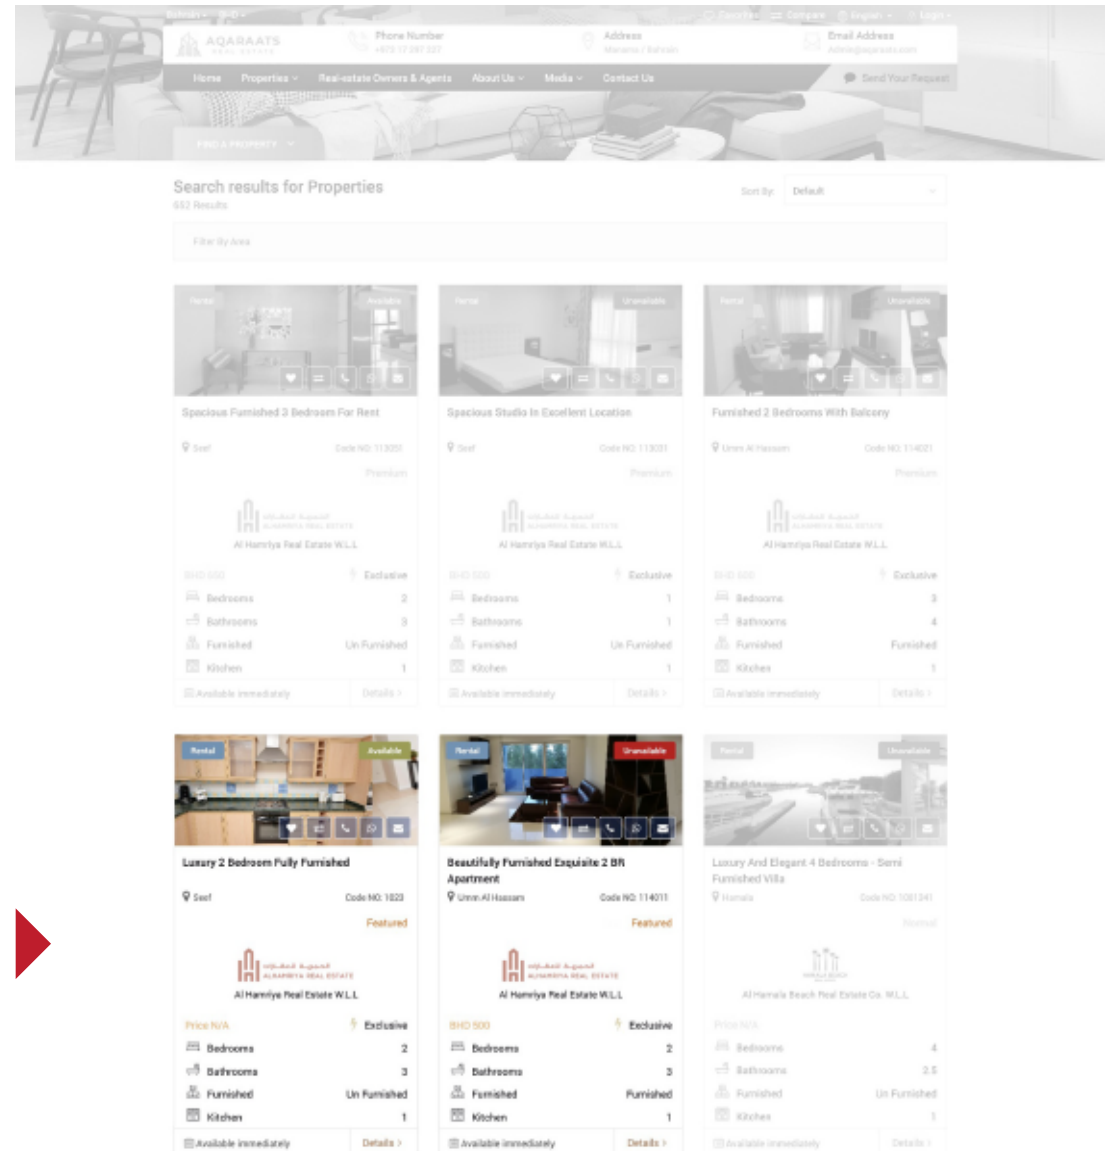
Bahrain ▾ BHD ▾ Favorites Compare English ▾ Login ▾

AQARAATS REAL ESTATE
Phone Number +973 17 297 321
Address Manama / Bahrain
Email Address Admin@aqaraats.com

Home Properties ▾ Real-estate Owners & Agents About Us ▾ Media ▾ Contact Us Send Your Request

FIND A PROPERTY

Search results for Properties
652 Results

Sort By: Default

Filter By Area

Rental Available
Spacious Furnished 3 Bedroom For Rent
Seef Code NO: 113051
Premium
Al Hamriya Real Estate W.L.L
BHD 550 Exclusive
Bedrooms 2
Bathrooms 3
Furnished Un Furnished
Kitchen 1
Available immediately Details ›

Rental Unavailable
Spacious Studio In Excellent Location
Seef Code NO: 113031
Premium
Al Hamriya Real Estate W.L.L
BHD 300 Exclusive
Bedrooms 1
Bathrooms 1
Furnished Un Furnished
Kitchen 1
Available immediately Details ›

Rental Unavailable
Furnished 2 Bedrooms With Balcony
Umm Al Hassam Code NO: 114021
Premium
Al Hamriya Real Estate W.L.L
BHD 600 Exclusive
Bedrooms 3
Bathrooms 4
Furnished Furnished
Kitchen 1
Available immediately Details ›

Rental Available
Luxury 2 Bedroom Fully Furnished
Seef Code NO: 1023
Featured
Al Hamriya Real Estate W.L.L
Price N/A Exclusive
Bedrooms 2
Bathrooms 3
Furnished Un Furnished
Kitchen 1
Available immediately Details ›

Rental Unavailable
Beautifully Furnished Exquisite 2 BR Apartment
Umm Al Hassam Code NO: 114011
Featured
Al Hamriya Real Estate W.L.L
BHD 500 Exclusive
Bedrooms 2
Bathrooms 3
Furnished Furnished
Kitchen 1
Available immediately Details ›

Rental Unavailable
Luxury And Elegant 4 Bedrooms - Semi Furnished Villa
Hamala Code NO: 1081341
Normal
Al Hamala Beach Real Estate Co. W.L.L
Price N/A
Bedrooms 4
Bathrooms 2.5
Furnished Un Furnished
Kitchen 1
Available immediately Details ›